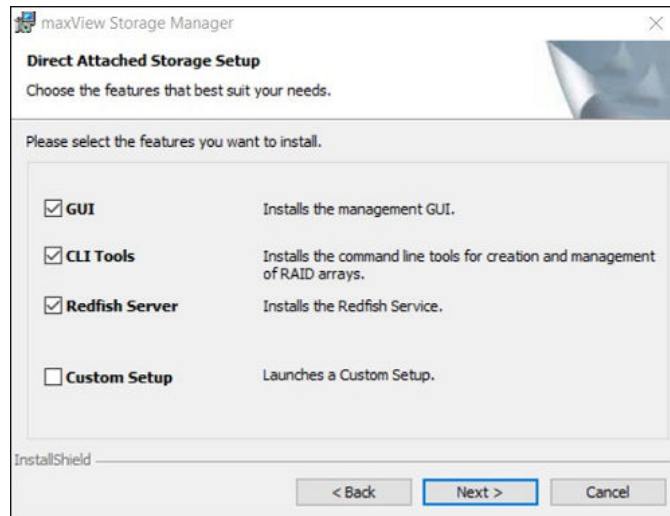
maxView Storage Manager

Direct Attached Storage Setup

Choose the features that best suit your needs.

Please select the features you want to install.

| | |
|---|---|
| GUI | Installs the management GUI. |
| CLI Tools | Installs the command line tools for creation and management of RAID arrays. |
| Redfish Server | Installs the Redfish Service. |
| Custom Setup | Launches a Custom Setup. |

InstallShield

< Back Next > Cancel